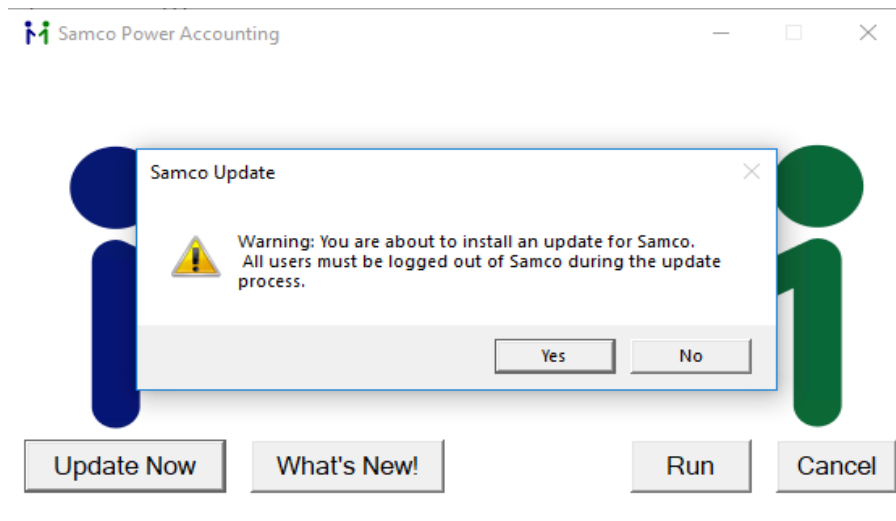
Samco Power Accounting

Samco Update

Warning: You are about to install an update for Samco.
All users must be logged out of Samco during the update process.

Yes

No

Update Now

What's New!

Run

Cancel